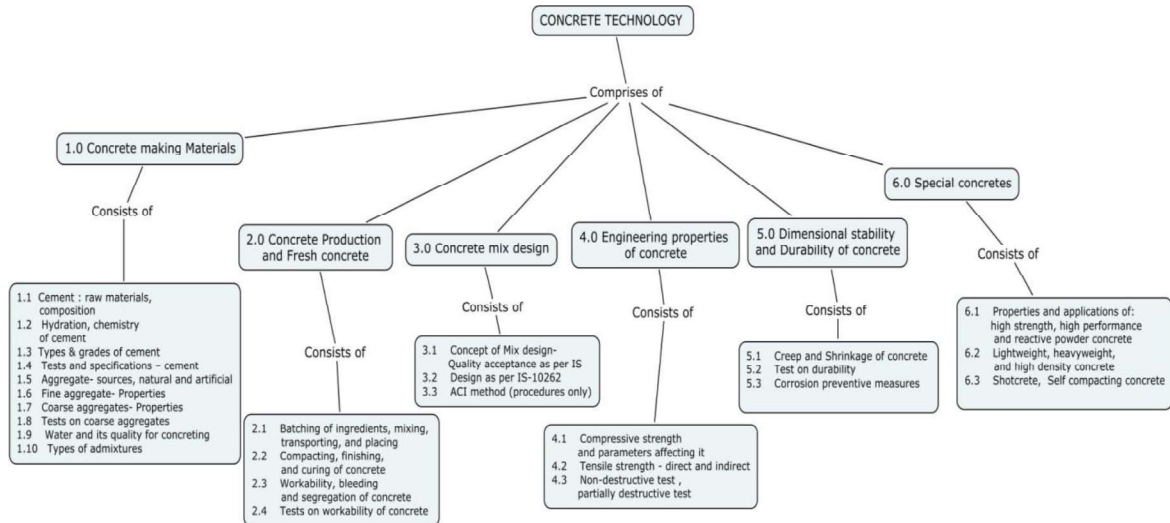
CONCRETE TECHNOLOGY

Comprises of

1.0 Concrete making Materials

Consists of

1.1 Cement : raw materials, composition
1.2 Hydration, chemistry of cement
1.3 Types & grades of cement
1.4 Tests and specifications – cement
1.5 Aggregate- sources, natural and artificial
1.6 Fine aggregate- Properties
1.7 Coarse aggregates- Properties
1.8 Tests on coarse aggregates
1.9 Water and its quality for concreting
1.10 Types of admixtures

2.0 Concrete Production and Fresh concrete

Consists of

2.1 Batching of ingredients, mixing, transporting, and placing
2.2 Compacting, finishing, and curing of concrete
2.3 Workability, bleeding and segregation of concrete
2.4 Tests on workability of concrete

3.0 Concrete mix design

Consists of

3.1 Concept of Mix design- Quality acceptance as per IS
3.2 Design as per IS-10262
3.3 ACI method (procedures only)

4.0 Engineering properties of concrete

Consists of

4.1 Compressive strength and parameters affecting it
4.2 Tensile strength - direct and indirect
4.3 Non-destructive test , partially destructive test

5.0 Dimensional stability and Durability of concrete

Consists of

5.1 Creep and Shrinkage of concrete
5.2 Test on durability
5.3 Corrosion preventive measures

6.0 Special concretes

Consists of

6.1 Properties and applications of: high strength, high performance and reactive powder concrete
6.2 Lightweight, heavyweight, and high density concrete
6.3 Shotcrete, Self compacting concrete